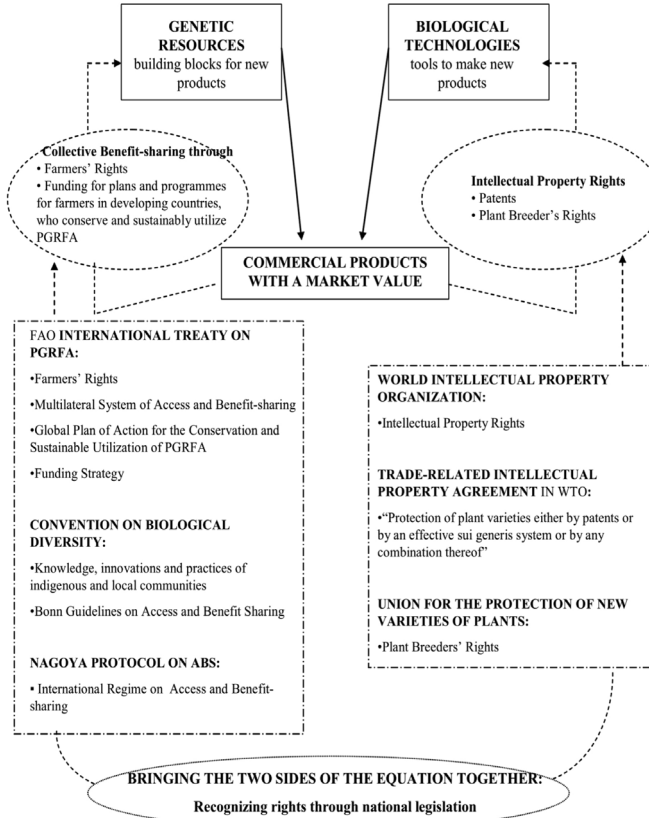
GENETIC RESOURCES
building blocks for new products

BIOLOGICAL TECHNOLOGIES
tools to make new products

Collective Benefit-sharing through
• Farmers' Rights
• Funding for plans and programmes for farmers in developing countries, who conserve and sustainably utilize PGRFA

Intellectual Property Rights
• Patents
• Plant Breeder's Rights

COMMERCIAL PRODUCTS WITH A MARKET VALUE

FAO INTERNATIONAL TREATY ON PGRFA:

•Farmers' Rights

•Multilateral System of Access and Benefit-sharing

•Global Plan of Action for the Conservation and Sustainable Utilization of PGRFA

•Funding Strategy

CONVENTION ON BIOLOGICAL DIVERSITY:

•Knowledge, innovations and practices of indigenous and local communities

•Bonn Guidelines on Access and Benefit Sharing

NAGOYA PROTOCOL ON ABS:

▪ International Regime on Access and Benefit-sharing

WORLD INTELLECTUAL PROPERTY ORGANIZATION:

•Intellectual Property Rights

TRADE-RELATED INTELLECTUAL PROPERTY AGREEMENT IN WTO:

•"Protection of plant varieties either by patents or by an effective sui generis system or by any combination thereof"

UNION FOR THE PROTECTION OF NEW VARIETIES OF PLANTS:

•Plant Breeders' Rights

BRINGING THE TWO SIDES OF THE EQUATION TOGETHER:

Recognizing rights through national legislation